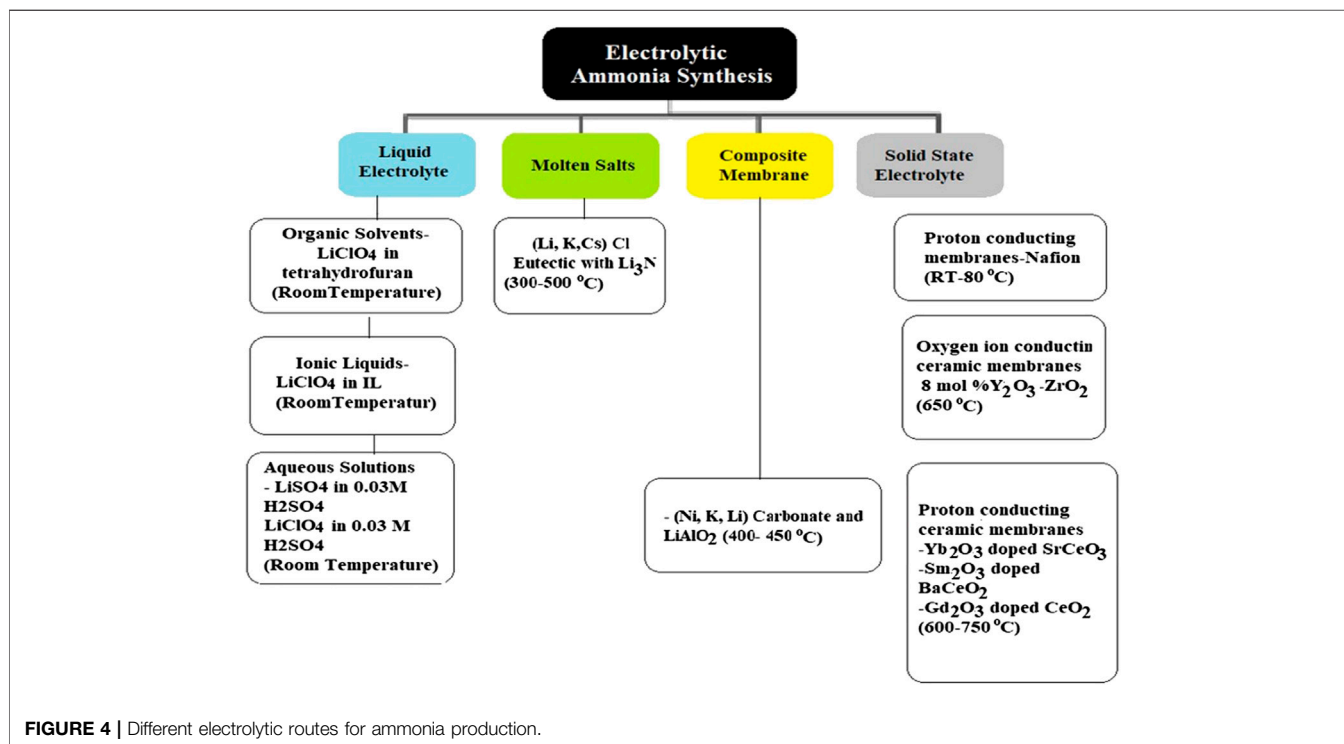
Electrolytic Ammonia Synthesis

Liquid Electrolyte

Molten Salts

Composite Membrane

Solid State Electrolyte

Organic Solvents- LiClO4 in tetrahydrofuran (RoomTemperature)

Ionic Liquids- LiClO4 in IL (RoomTemperatur)

Aqueous Solutions - LiSO4 in 0.03M H2SO4 LiClO4 in 0.03 M H2SO4 (Room Temperatur)

(Li, K,Cs) Cl Eutectic with $Li_3N$ (300-500 $^oC$)

- (Ni, K, Li) Carbonate and $LiAlO_2$ (400- 450 $^oC$)

Proton conducting membranes-Nafion (RT-80 $^oC$)

Oxygen ion conductin ceramic membranes 8 mol %$Y_2O_3$ -$ZrO_2$ (650 $^oC$)

Proton conducting ceramic membranes -$Yb_2O_3$ doped $SrCeO_3$ -$Sm_2O_3$ doped $BaCeO_2$ -$Gd_2O_3$ doped $CeO_2$ (600-750 $^oC$)

FIGURE 4 | Different electrolytic routes for ammonia production.